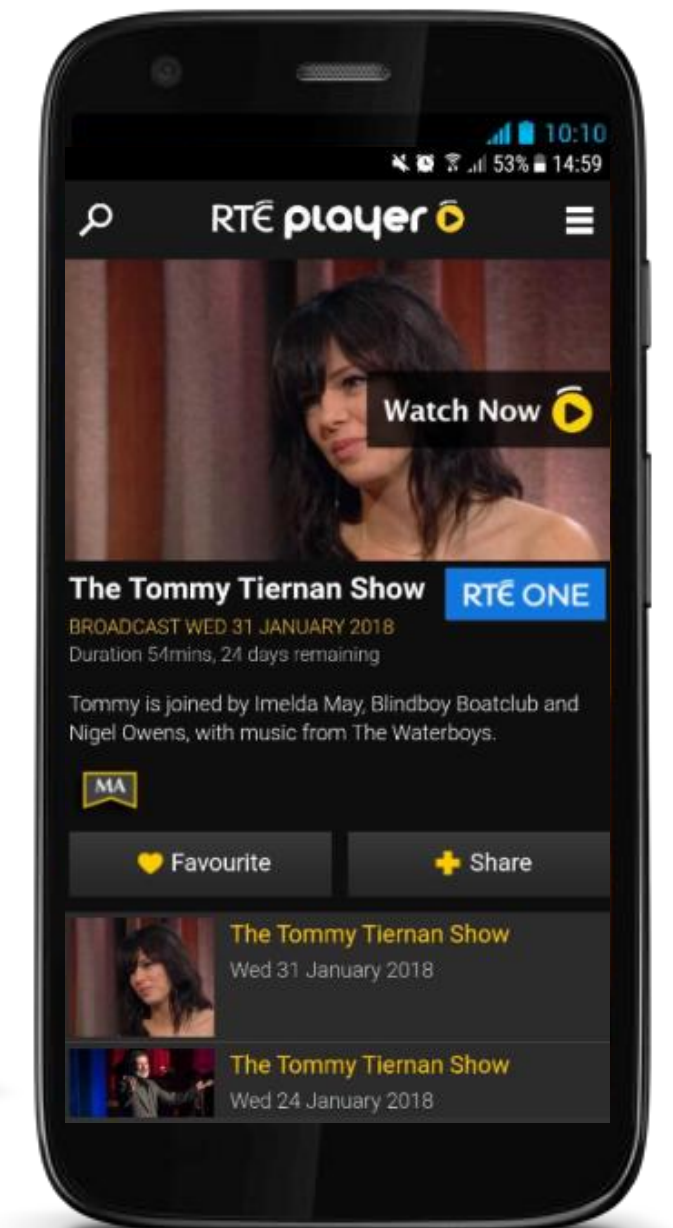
10:10
53% 14:59

RTÉ player

Watch Now

The Tommy Tiernan Show
RTÉ ONE
BROADCAST WED 31 JANUARY 2018
Duration 54mins, 24 days remaining

Tommy is joined by Imelda May, Blindboy Boatclub and Nigel Owens, with music from The Waterboys.

MA

Favourite
Share

The Tommy Tiernan Show
Wed 31 January 2018

The Tommy Tiernan Show
Wed 24 January 2018